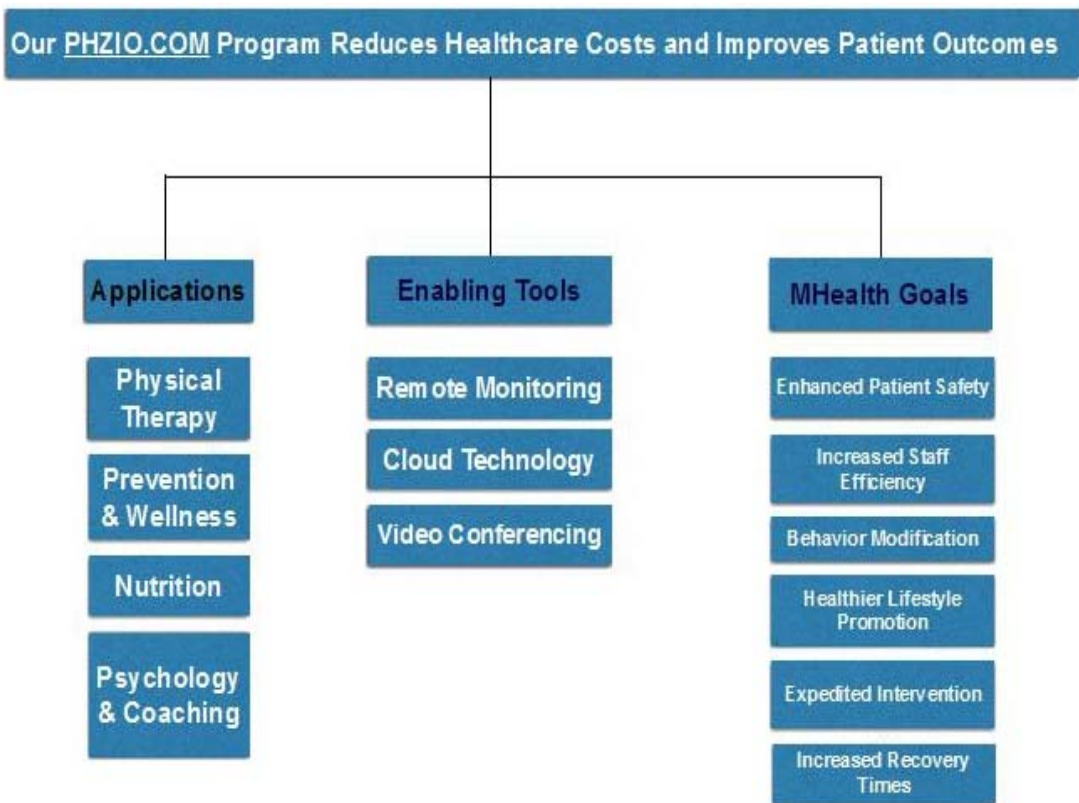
Our PHZIO.COM Program Reduces Healthcare Costs and Improves Patient Outcomes

Applications

Physical Therapy

Prevention & Wellness

Nutrition

Psychology & Coaching

Enabling Tools

Remote Monitoring

Cloud Technology

Video Conferencing

MHealth Goals

Enhanced Patient Safety

Increased Staff Efficiency

Behavior Modification

Healthier Lifestyle Promotion

Expedited Intervention

Increased Recovery Times